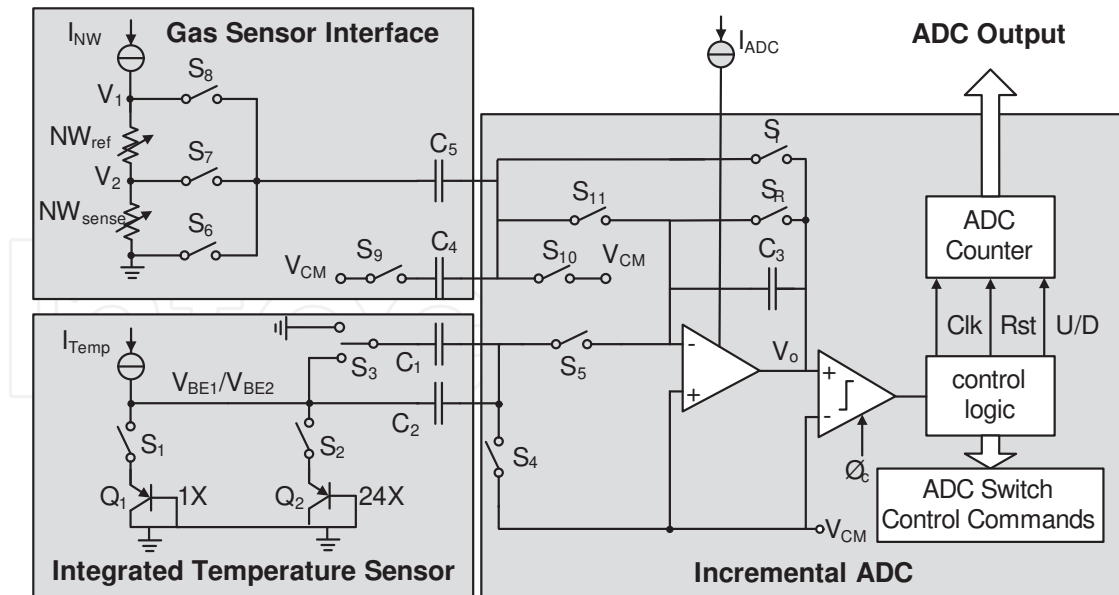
$I_{NW}$

Gas Sensor Interface

$S_8$

$V_1$

$NW_{ref}$

$S_7$

$V_2$

$NW_{sense}$

$S_6$

$C_5$

$V_{CM}$

$S_9$

$C_4$

$S_{10}$

$V_{CM}$

$S_{11}$

$S_I$

$S_R$

$C_3$

$I_{ADC}$

ADC Output

ADC Counter

Clk

Rst

U/D

control logic

ADC Switch Control Commands

$I_{Temp}$

$S_3$

$C_1$

$V_{BE1}/V_{BE2}$

$C_2$

$S_5$

$V_o$

$S_1$

$S_2$

$S_4$

$Q_1$

1X

$Q_2$

24X

$Ø_c$

$V_{CM}$

Integrated Temperature Sensor

Incremental ADC